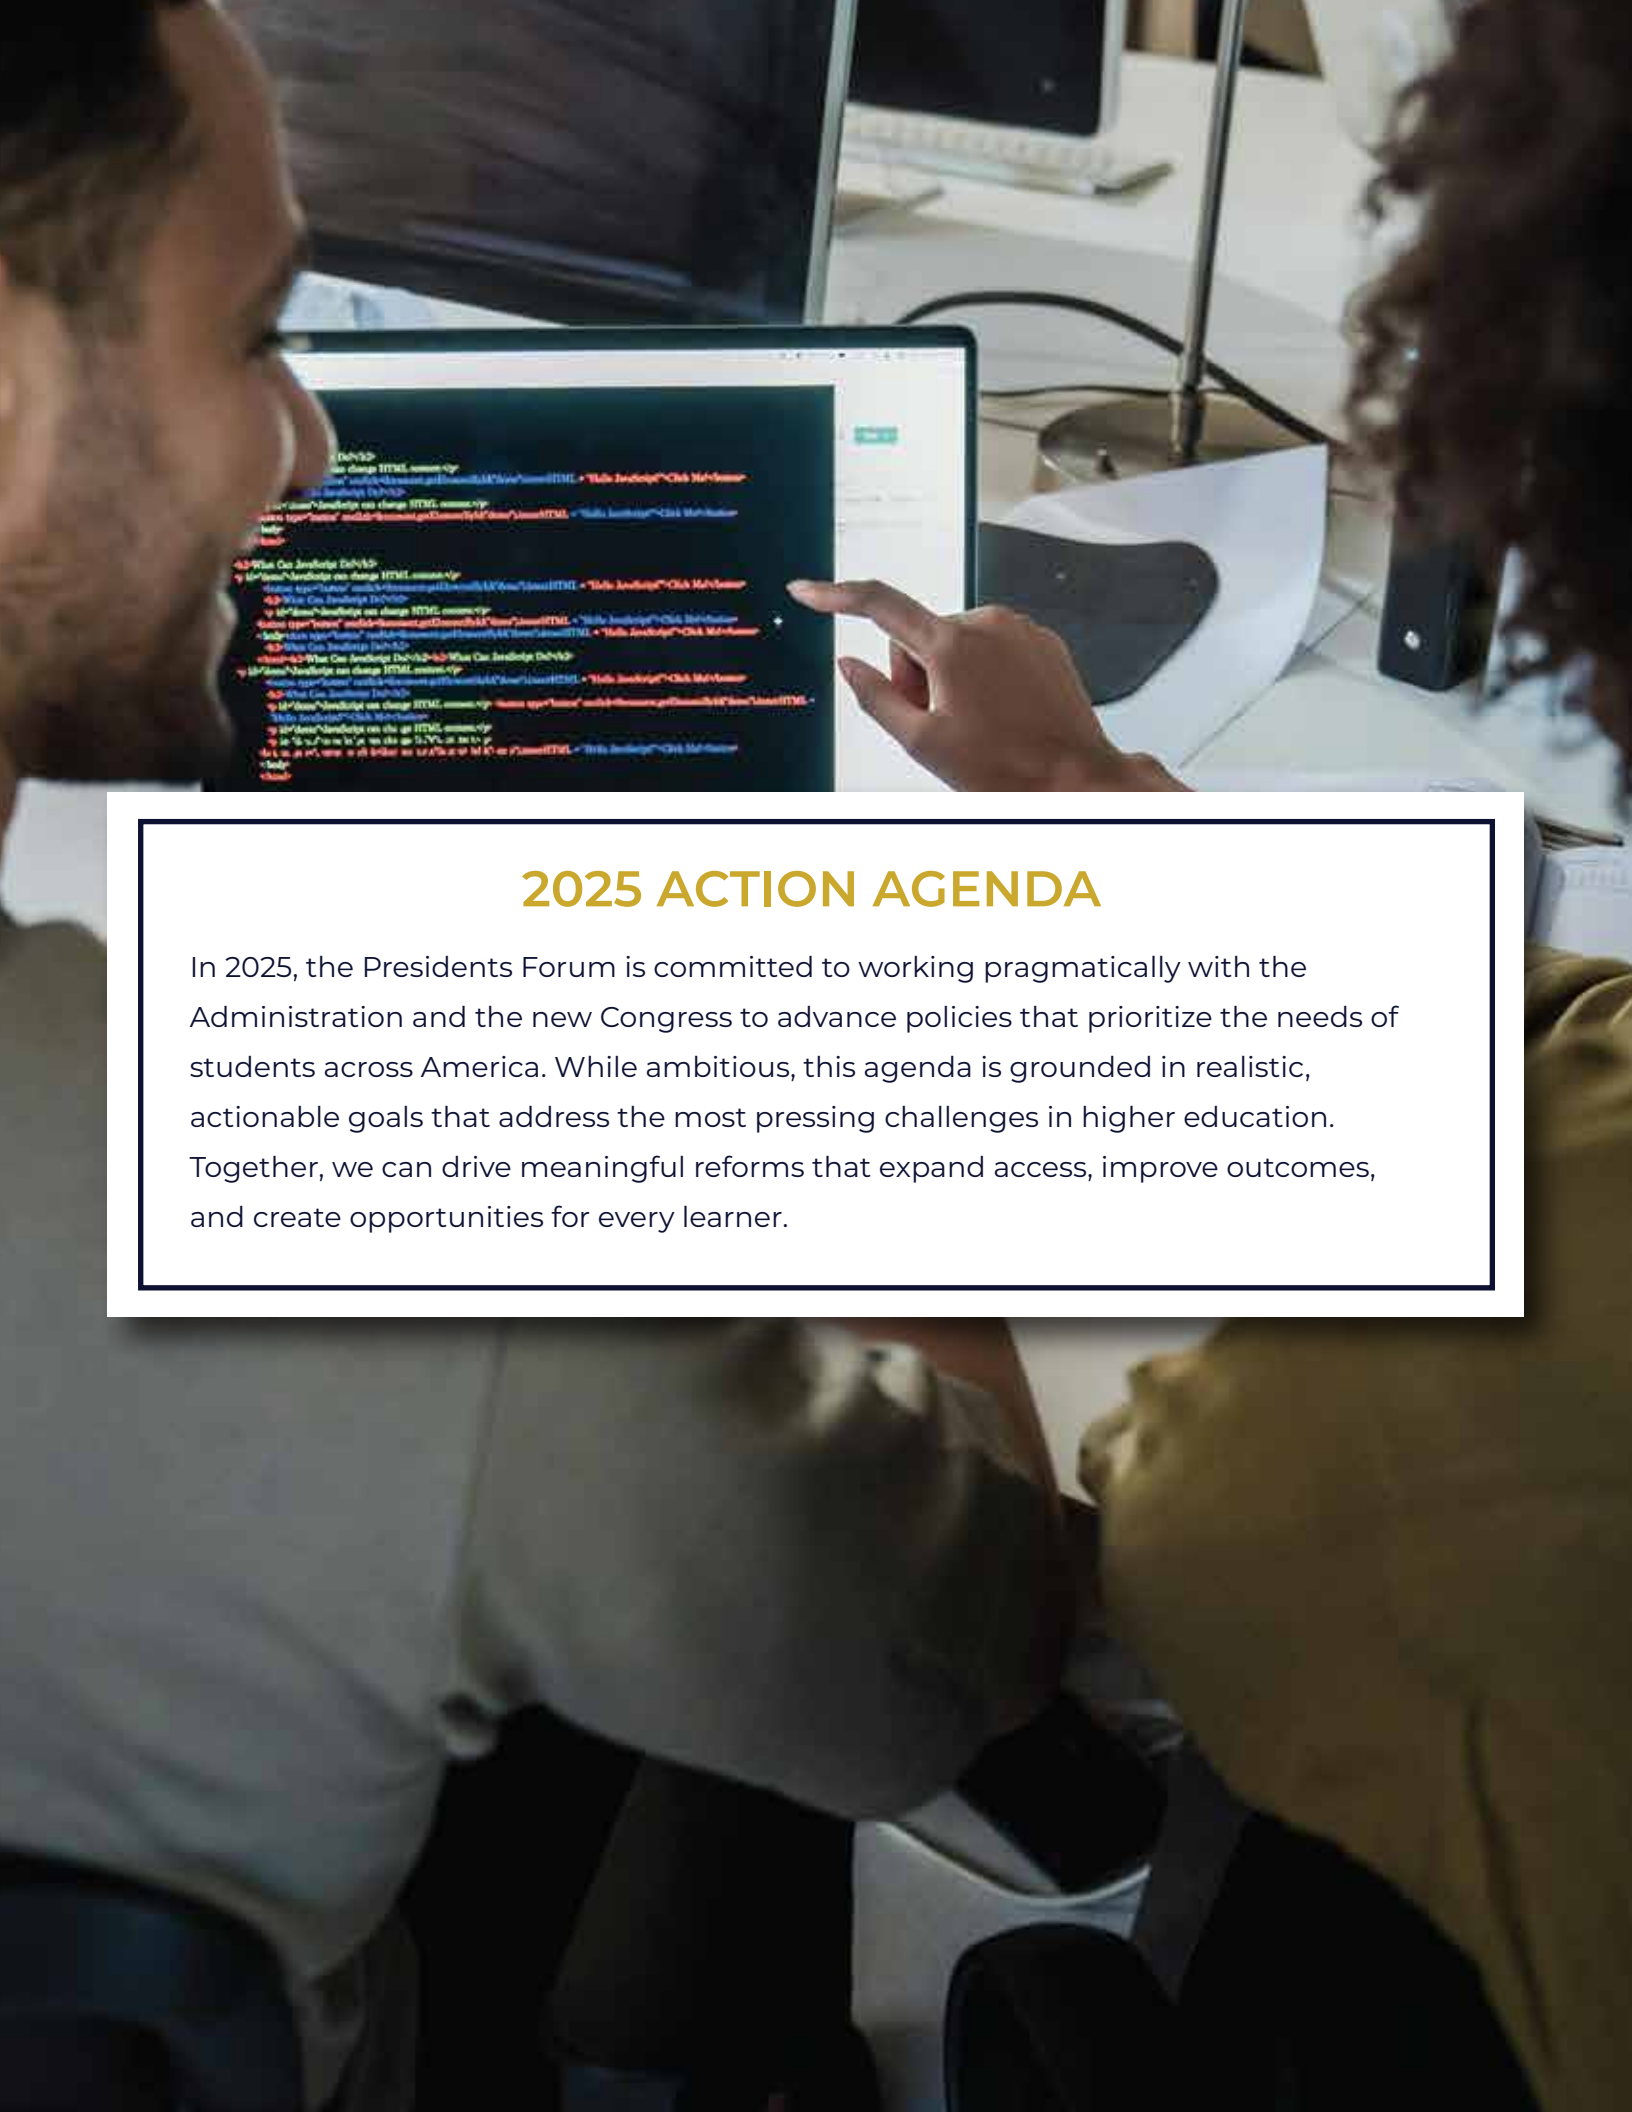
2025 ACTION AGENDA

In 2025, the Presidents Forum is committed to working pragmatically with the Administration and the new Congress to advance policies that prioritize the needs of students across America. While ambitious, this agenda is grounded in realistic, actionable goals that address the most pressing challenges in higher education. Together, we can drive meaningful reforms that expand access, improve outcomes, and create opportunities for every learner.